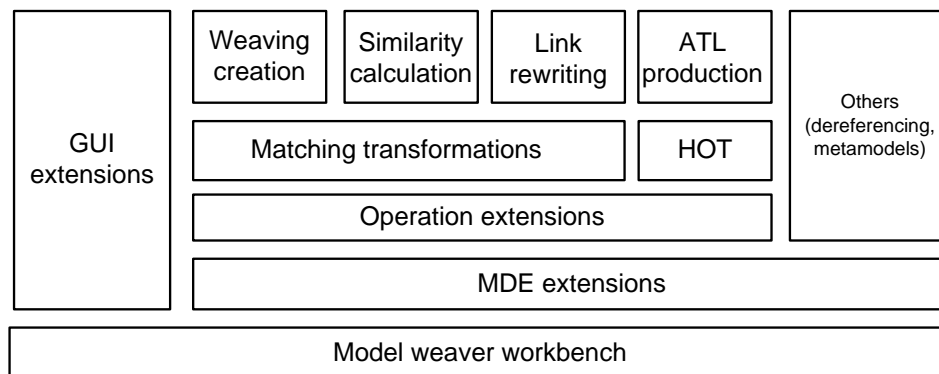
GUI extensions

Weaving creation

Similarity calculation

Link rewriting

ATL production

Others (dereferencing, metamodels)

Matching transformations

HOT

Operation extensions

MDE extensions

Model weaver workbench